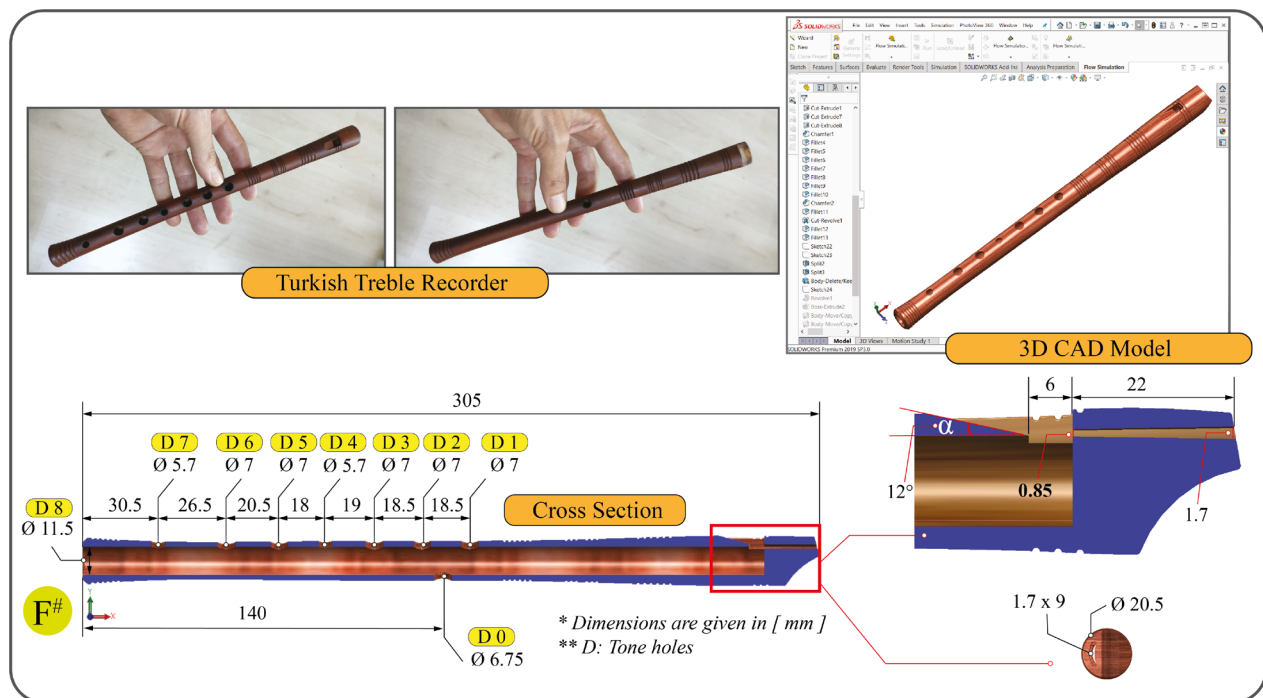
Turkish Treble Recorder

SOLIDWORKS File Edit View Insert Tools Simulation PhotoView 360 Window Help

Wizard
New
Flow Simulation
Sketch Features Surfaces Evaluate Render Tools Simulation SOLIDWORKS Add-Ins Analysis Preparation Flow Simulation

Cut-Extrude1
Cut-Extrude7
Cut-Extrude8
Chamfer1
Fillet4
Fillet5
Fillet6
Fillet7
Fillet8
Fillet9
Fillet10
Chamfer2
Fillet11
Cut-Revolve1
Fillet12
Fillet13
Sketch22
Sketch23
Split2
Split3
Body-Delete/Keep
Sketch24
Revolve1
Boss-Extrude2
Body-Move/Copy
Body-Move/Copy

Model 3D Views Motion Study 1
SOLIDWORKS Premium 2019 SP3.0

3D CAD Model

305

D 7
Ø 5.7
D 6
Ø 7
D 5
Ø 7
D 4
Ø 5.7
D 3
Ø 7
D 2
Ø 7
D 1
Ø 7

D 8
Ø 11.5

30.5 26.5 20.5 18 19 18.5 18.5

Cross Section

$F^{\#}$

140

D 0
Ø 6.75

* Dimensions are given in [ mm ]
** D: Tone holes

6
22
α
12°
0.85
1.7

1.7 x 9
Ø 20.5